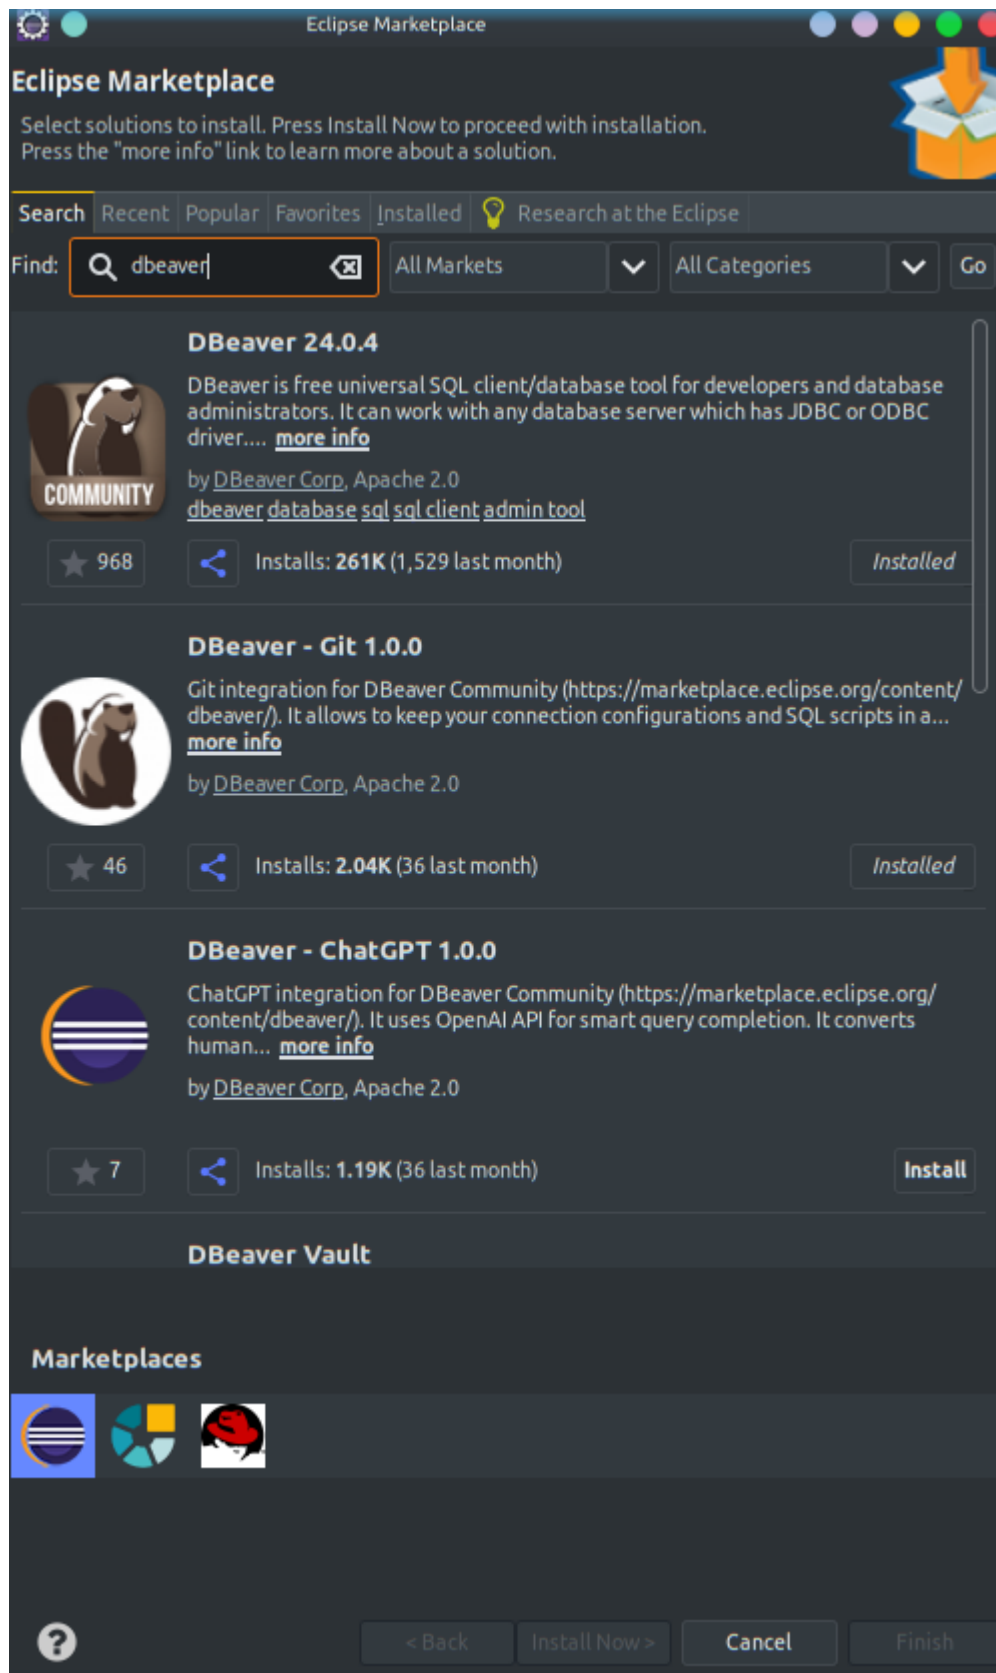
Eclipse Marketplace

Eclipse Marketplace

Select solutions to install. Press Install Now to proceed with installation.
Press the "more info" link to learn more about a solution.

Search Recent Popular Favorites Installed Research at the Eclipse

Find: dbeaver All Markets All Categories Go

DBeaver 24.0.4

COMMUNITY

DBeaver is free universal SQL client/database tool for developers and database administrators. It can work with any database server which has JDBC or ODBC driver.... more info

by DBeaver Corp, Apache 2.0

dbeaver database sql sql client admin tool

968 Installs: 261K (1,529 last month) Installed

DBeaver - Git 1.0.0

Git integration for DBeaver Community (https://marketplace.eclipse.org/content/dbeaver/). It allows to keep your connection configurations and SQL scripts in a... more info

by DBeaver Corp, Apache 2.0

46 Installs: 2.04K (36 last month) Installed

DBeaver - ChatGPT 1.0.0

ChatGPT integration for DBeaver Community (https://marketplace.eclipse.org/content/dbeaver/). It uses OpenAI API for smart query completion. It converts human... more info

by DBeaver Corp, Apache 2.0

7 Installs: 1.19K (36 last month) Install

DBeaver Vault

Marketplaces

< Back Install Now > Cancel Finish